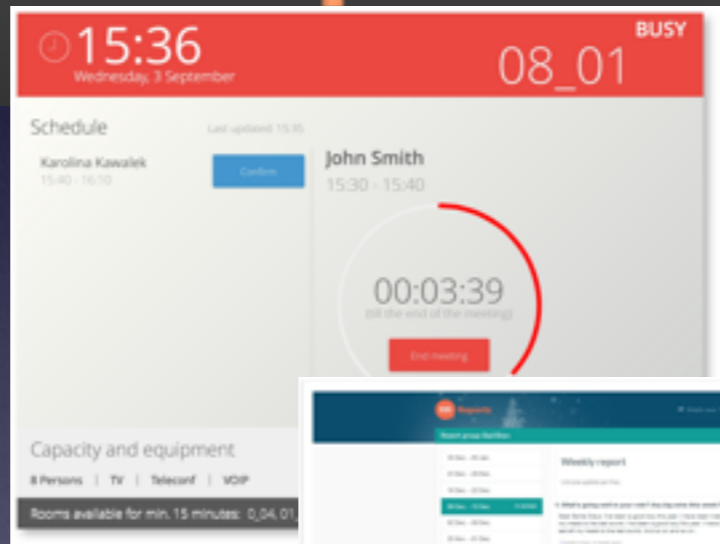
15:36
Wednesday, 3 September

BUSY

08_01

Schedule

Last updated: 15:35

Karolina Kawalek
15:40 - 16:10

Confirm

John Smith
15:30 - 15:40

00:03:39
(till the end of the meeting)

End meeting

Capacity and equipment

8 Persons | TV | Teleconf | VOIP

Rooms available for min. 15 minutes: 0_04, 01_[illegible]

Reports

Report group Rainbow

Weekly report

1. What's going well in your role? Anything new this week?

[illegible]